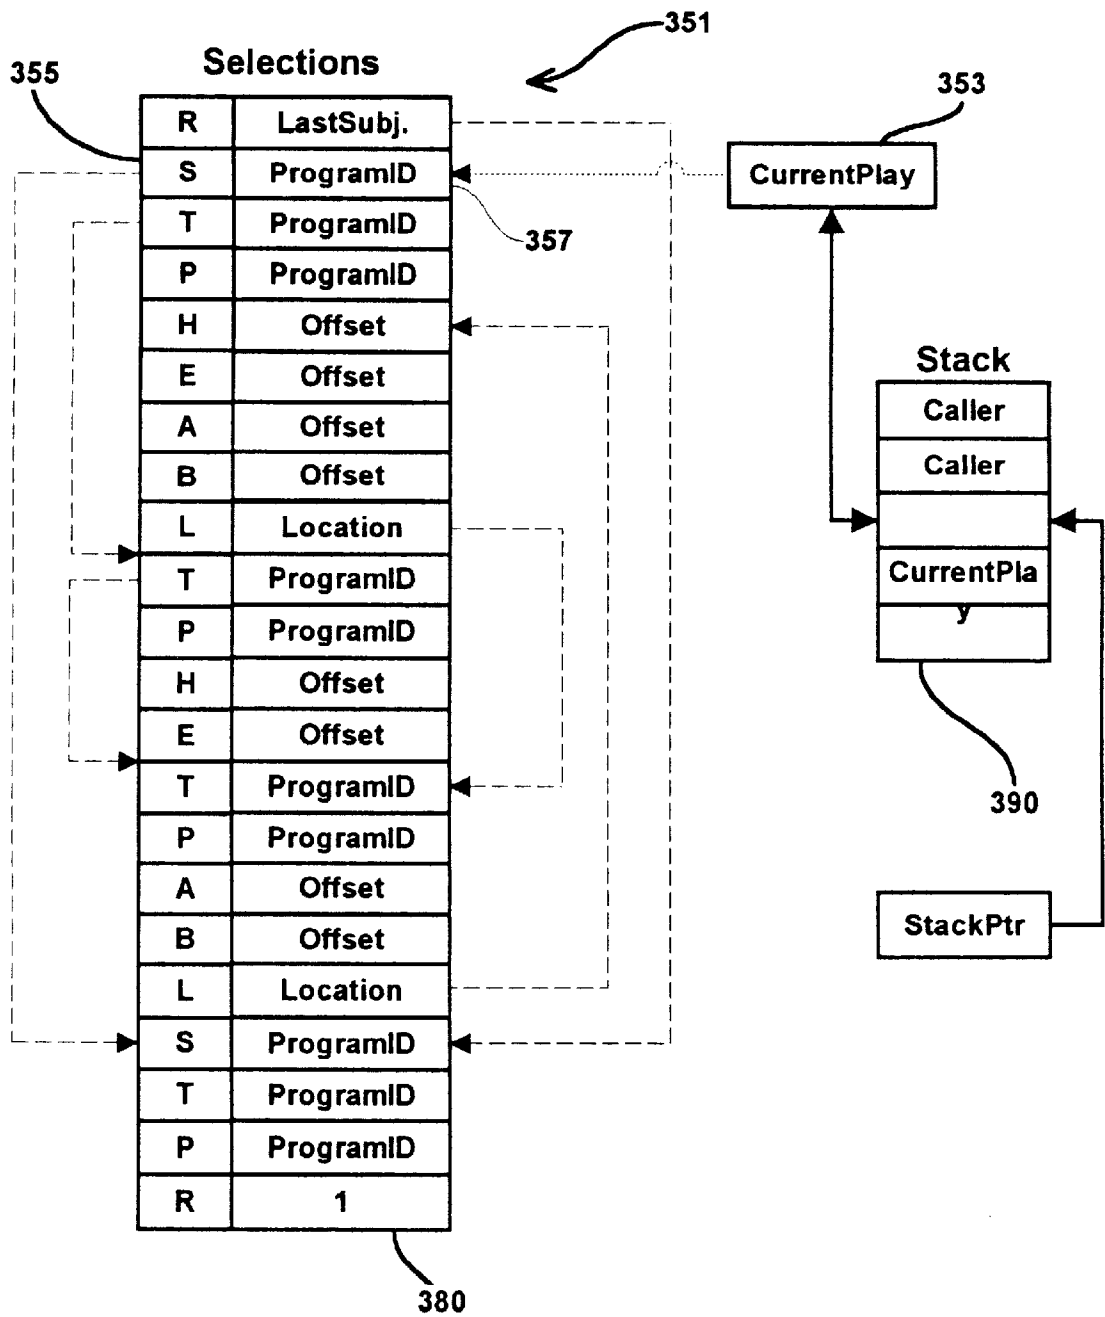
351

Selections

355

| R | LastSubj. |
|---|---|
| S | ProgramID |
| T | ProgramID |
| P | ProgramID |
| H | Offset |
| E | Offset |
| A | Offset |
| B | Offset |
| L | Location |
| T | ProgramID |
| P | ProgramID |
| H | Offset |
| E | Offset |
| T | ProgramID |
| P | ProgramID |
| A | Offset |
| B | Offset |
| L | Location |
| S | ProgramID |
| T | ProgramID |
| P | ProgramID |
| R | 1 |

357

380

353

CurrentPlay

Stack

| Caller |
|---|
| Caller |
| |
| CurrentPla y |
| |

390

StackPtr